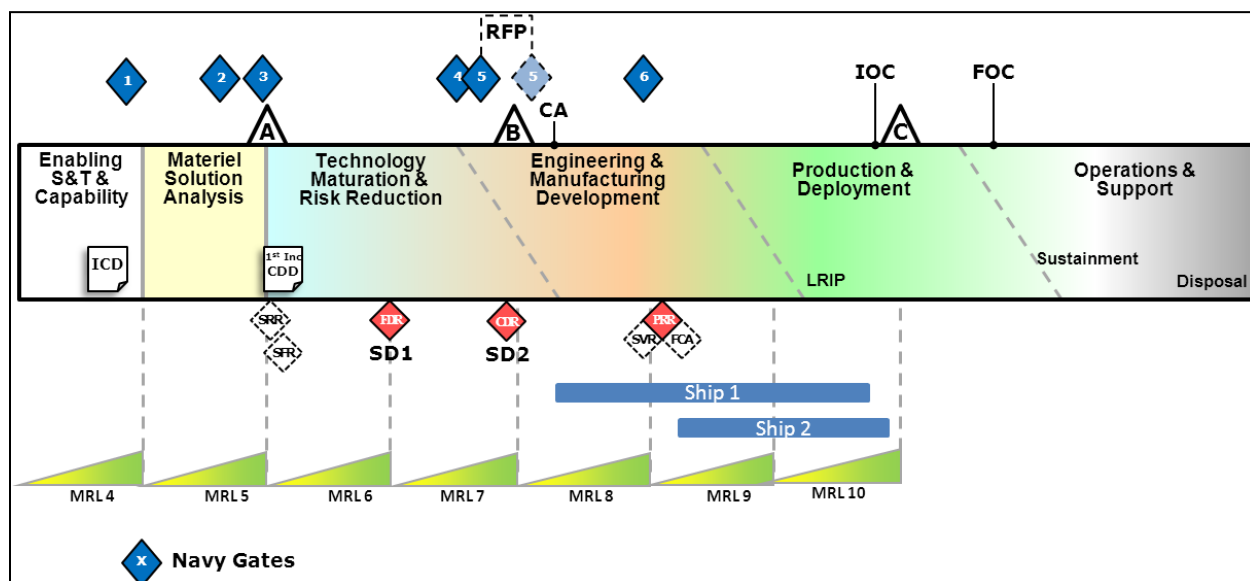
RFP

1 2 3 4 5 5 6

IOC FOC

A B CA C

Enabling S&T & Capability

Materiel Solution Analysis

Technology Maturation & Risk Reduction

Engineering & Manufacturing Development

Production & Deployment

Operations & Support

ICD

1st Inc CDD

LRIP

Sustainment

Disposal

SRR

SFR

PDR

SD1

CDR

SD2

SVR

PRR

FCA

Ship 1

Ship 2

MRL 4 MRL 5 MRL 6 MRL 7 MRL 8 MRL 9 MRL 10

x Navy Gates